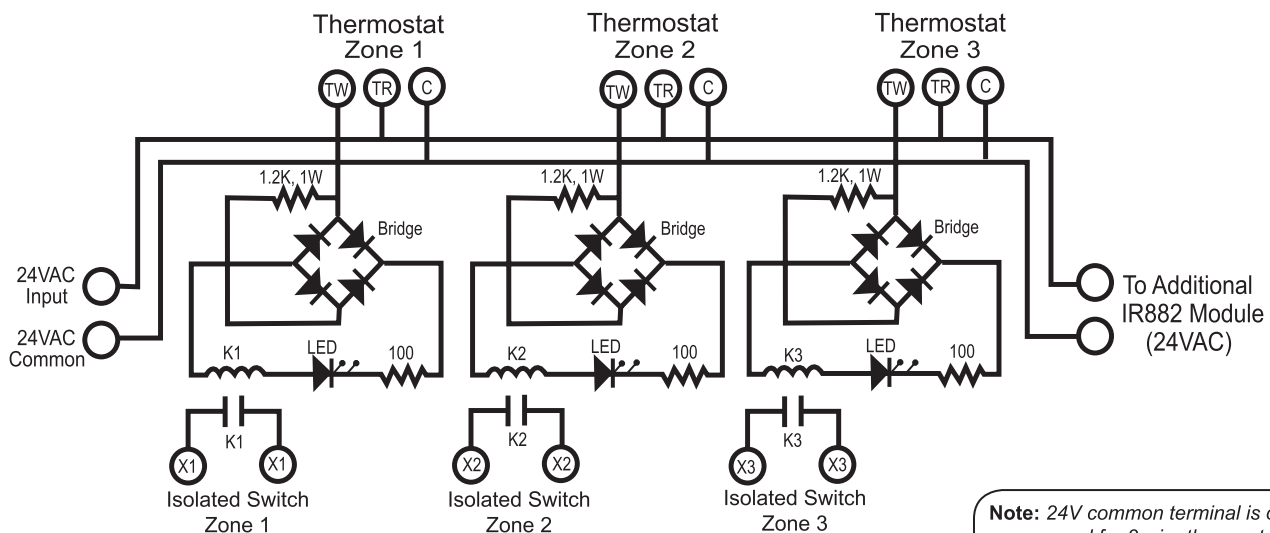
Thermostat Zone 1

TW TR C

Thermostat Zone 2

TW TR C

Thermostat Zone 3

TW TR C

1.2K, 1W

Bridge

1.2K, 1W

Bridge

1.2K, 1W

Bridge

24VAC Input

24VAC Common

To Additional IR882 Module (24VAC)

K1 LED 100

K2 LED 100

K3 LED 100

K1

X1 X1

Isolated Switch Zone 1

K2

X2 X2

Isolated Switch Zone 2

K3

X3 X3

Isolated Switch Zone 3

Note: 24V common terminal is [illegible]